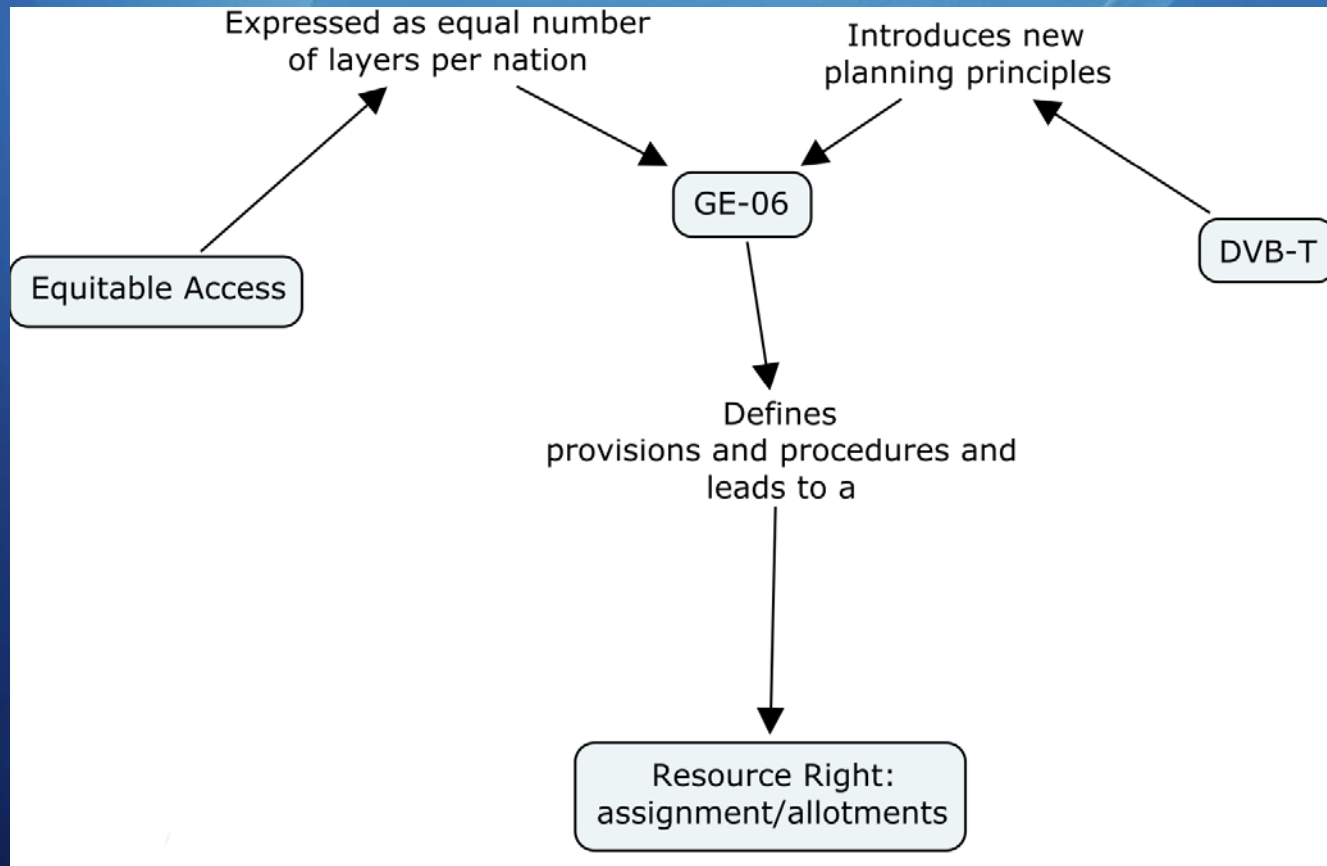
Equitable Access

Expressed as equal number of layers per nation

GE-06

Introduces new planning principles

DVB-T

Defines provisions and procedures and leads to a

Resource Right: assignment/allotments